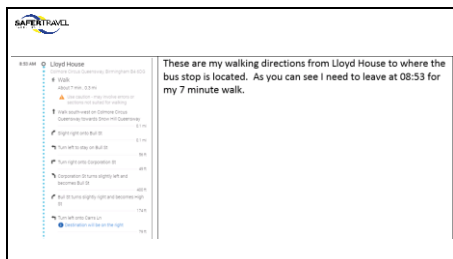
SAFERTRAVEL

8:53 AM Lloyd House
Colmore Circus Queensway, Birmingham B4 6DG
Walk
About 7 min, 0.5 mi
Use caution - may involve errors or sections not suited for walking
Walk south-west on Colmore Circus Queensway towards Snow Hill Queensway
Slight right onto Bull St
Turn left to stay on Bull St
Turn right onto Corporation St
Corporation St turns slightly left and becomes Bull St
Bull St turns slightly right and becomes High St
Turn left onto Carrs Ln
Destination will be on the right

These are my walking directions from Lloyd House to where the bus stop is located. As you can see I need to leave at 08:53 for my 7 minute walk.